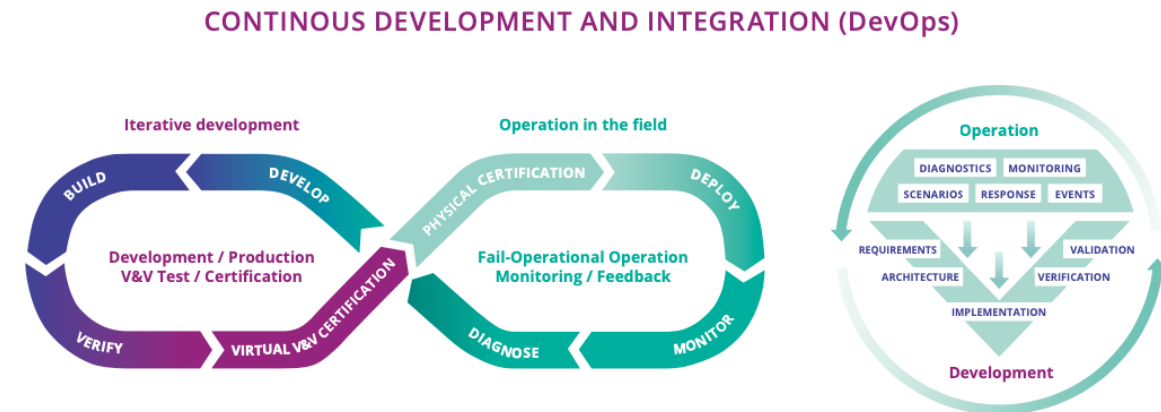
CONTINOUS DEVELOPMENT AND INTEGRATION (DevOps)

Iterative development

BUILD

DEVELOP

Development / Production
V&V Test / Certification

VERIFY

VIRTUAL V&V CERTIFICATION

Operation in the field

PHYSICAL CERTIFICATION

DEPLOY

Fail-Operational Operation
Monitoring / Feedback

DIAGNOSE

MONITOR

Operation

DIAGNOSTICS

MONITORING

SCENARIOS

RESPONSE

EVENTS

REQUIREMENTS

VALIDATION

ARCHITECTURE

VERIFICATION

IMPLEMENTATION

Development